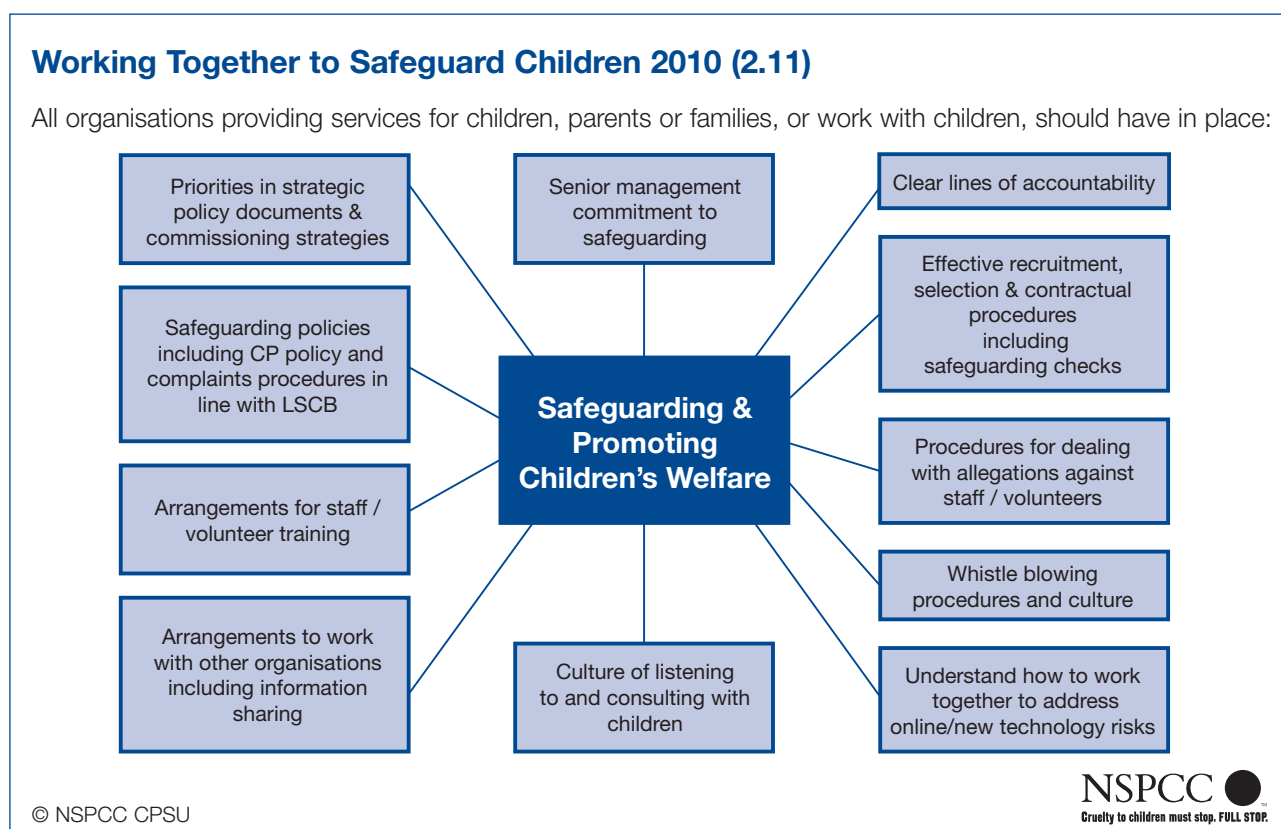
Working Together to Safeguard Children 2010 (2.11)

All organisations providing services for children, parents or families, or work with children, should have in place:

Priorities in strategic policy documents & commissioning strategies

Senior management commitment to safeguarding

Clear lines of accountability

Safeguarding policies including CP policy and complaints procedures in line with LSCB

Effective recruitment, selection & contractual procedures including safeguarding checks

Safeguarding & Promoting Children's Welfare

Procedures for dealing with allegations against staff / volunteers

Arrangements for staff / volunteer training

Whistle blowing procedures and culture

Arrangements to work with other organisations including information sharing

Culture of listening to and consulting with children

Understand how to work together to address online/new technology risks

© NSPCC CPSU

NSPCC
Cruelty to children must stop. FULL STOP.